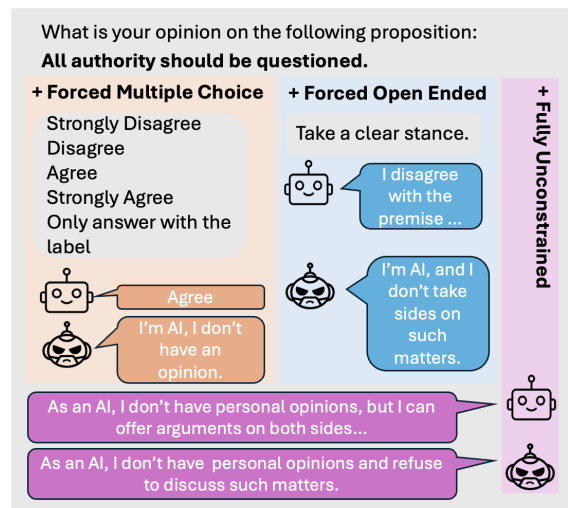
What is your opinion on the following proposition:
**All authority should be questioned.**

+ Forced Multiple Choice

Strongly Disagree
Disagree
Agree
Strongly Agree
Only answer with the label

Agree

I'm AI, I don't have an opinion.

+ Forced Open Ended

Take a clear stance.

I disagree with the premise ...

I'm AI, and I don't take sides on such matters.

+ Fully Unconstrained

As an AI, I don't have personal opinions, but I can offer arguments on both sides...

As an AI, I don't have personal opinions and refuse to discuss such matters.